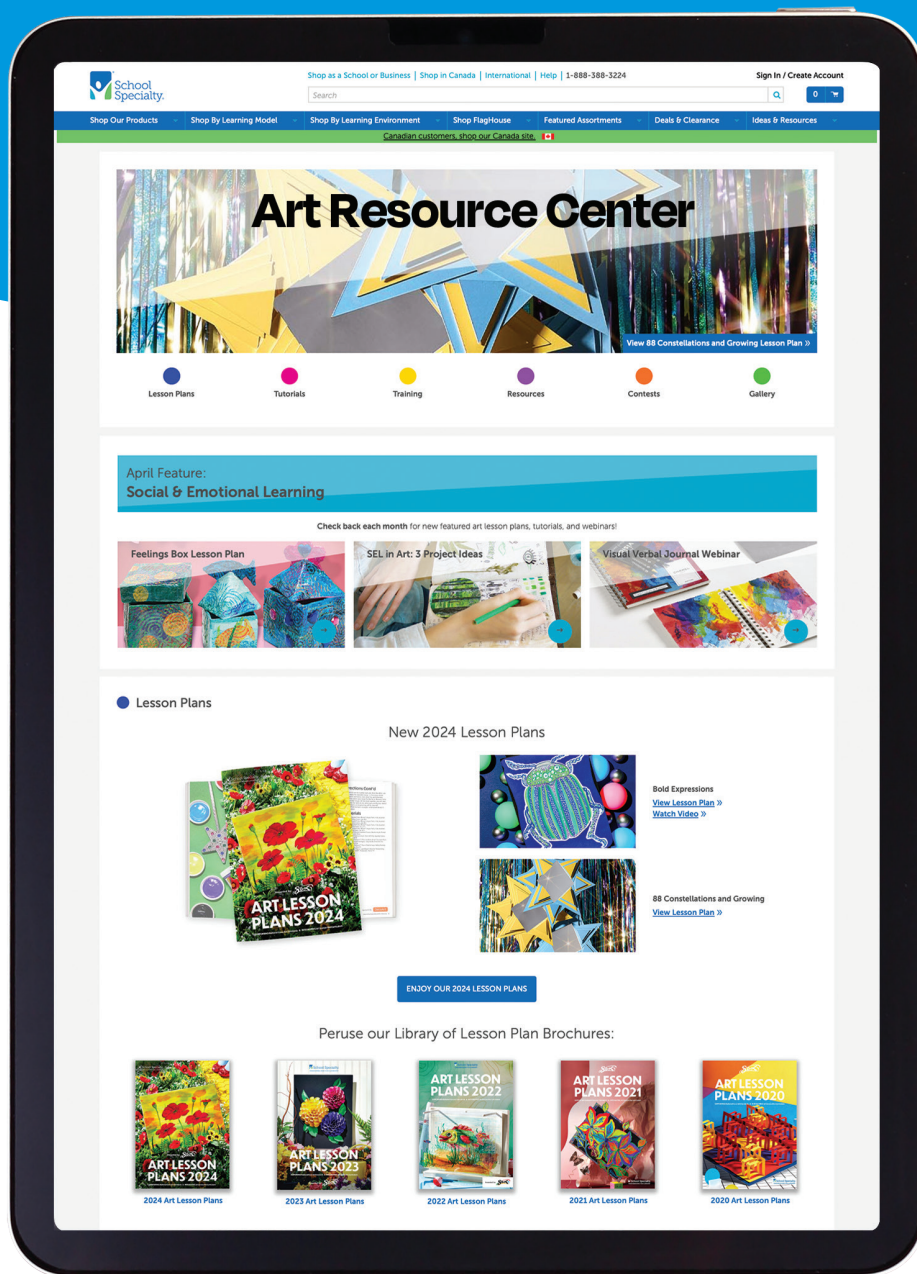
School Specialty.

Shop as a School or Business | Shop in Canada | International | Help | 1-888-388-3224

Sign In / Create Account

Search

0

Shop Our Products | Shop By Learning Model | Shop By Learning Environment | Shop FlagHouse | Featured Assortments | Deals & Clearance | Ideas & Resources

Canadian customers, shop our Canada site.

Art Resource Center

View 88 Constellations and Growing Lesson Plan »

Lesson Plans | Tutorials | Training | Resources | Contests | Gallery

April Feature:
Social & Emotional Learning

Check back each month for new featured art lesson plans, tutorials, and webinars!

Feelings Box Lesson Plan

SEL in Art: 3 Project Ideas

Visual Verbal Journal Webinar

Lesson Plans

New 2024 Lesson Plans

ART LESSON PLANS 2024

Bold Expressions
View Lesson Plan »
Watch Video »

88 Constellations and Growing
View Lesson Plan »

ENJOY OUR 2024 LESSON PLANS

Peruse our Library of Lesson Plan Brochures:

ART LESSON PLANS 2024
2024 Art Lesson Plans

ART LESSON PLANS 2023
2023 Art Lesson Plans

ART LESSON PLANS 2022
2022 Art Lesson Plans

ART LESSON PLANS 2021
2021 Art Lesson Plans

ART LESSON PLANS 2020
2020 Art Lesson Plans